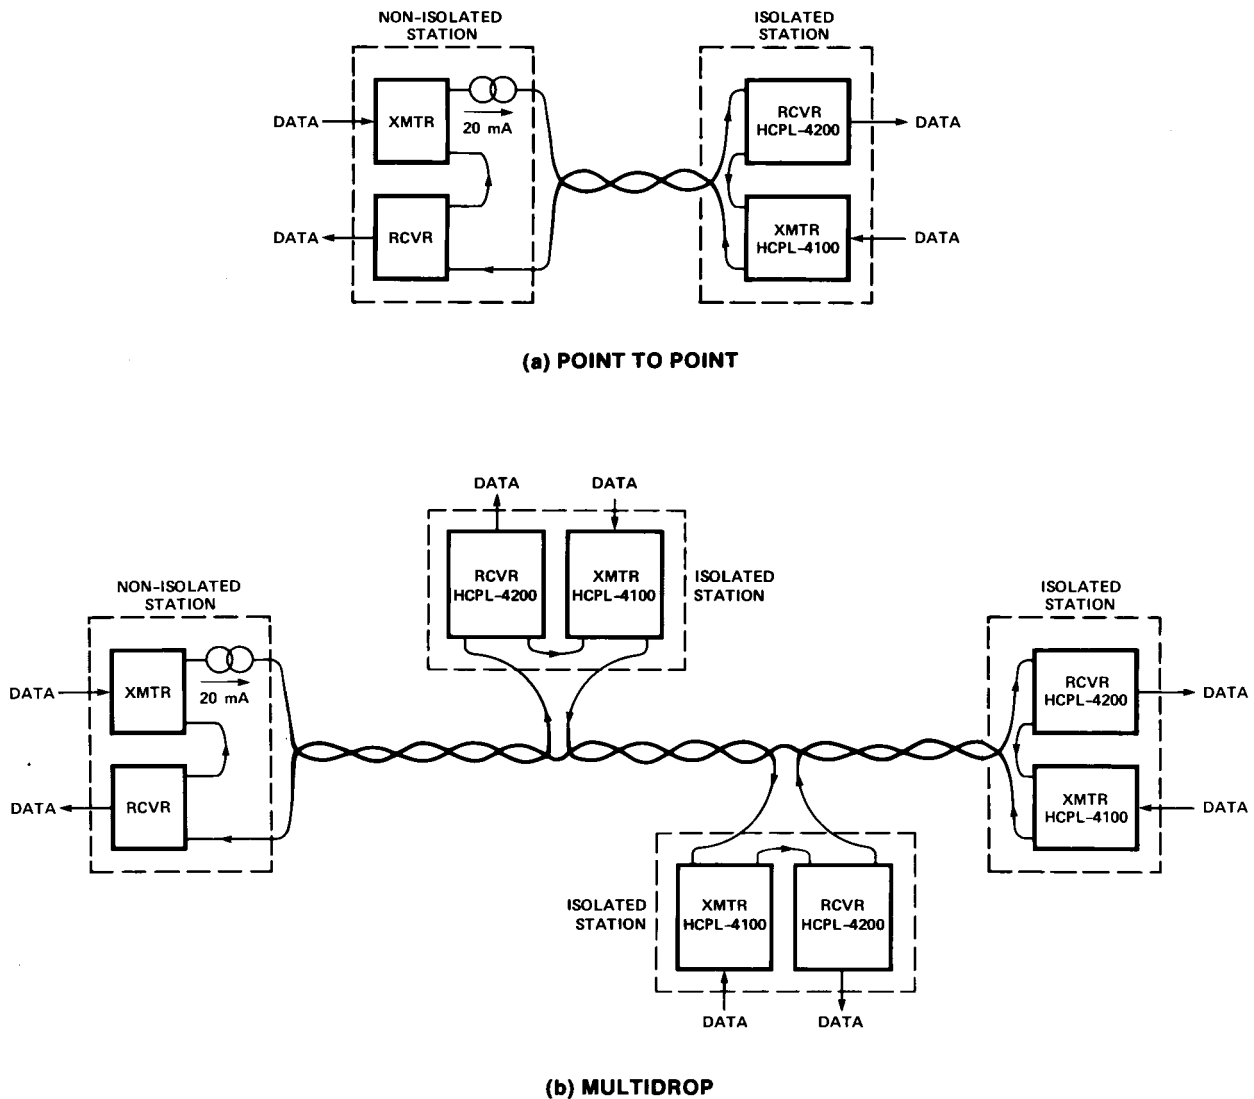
NON-ISOLATED STATION

DATA

XMTR

20 mA

DATA

RCVR

ISOLATED STATION

RCVR HCPL-4200

DATA

XMTR HCPL-4100

DATA

(a) POINT TO POINT

DATA

DATA

RCVR HCPL-4200

XMTR HCPL-4100

ISOLATED STATION

NON-ISOLATED STATION

DATA

XMTR

20 mA

DATA

RCVR

ISOLATED STATION

RCVR HCPL-4200

DATA

XMTR HCPL-4100

DATA

ISOLATED STATION

XMTR HCPL-4100

RCVR HCPL-4200

DATA

DATA

(b) MULTIDROP